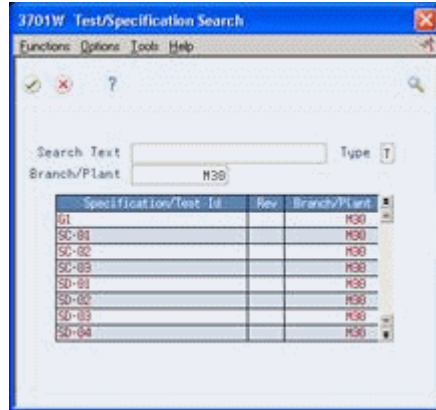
3701W Test/Specification Search

Functions Options Tools Help

?

Search Text
Type T
Branch/Plant M30

| Specification/Test Id | Rev | Branch/Plant |
|---|---|---|
| G1 | | M30 |
| SC-01 | | M30 |
| SC-02 | | M30 |
| SC-03 | | M30 |
| SD-01 | | M30 |
| SD-02 | | M30 |
| SD-03 | | M30 |
| SD-04 | | M30 |